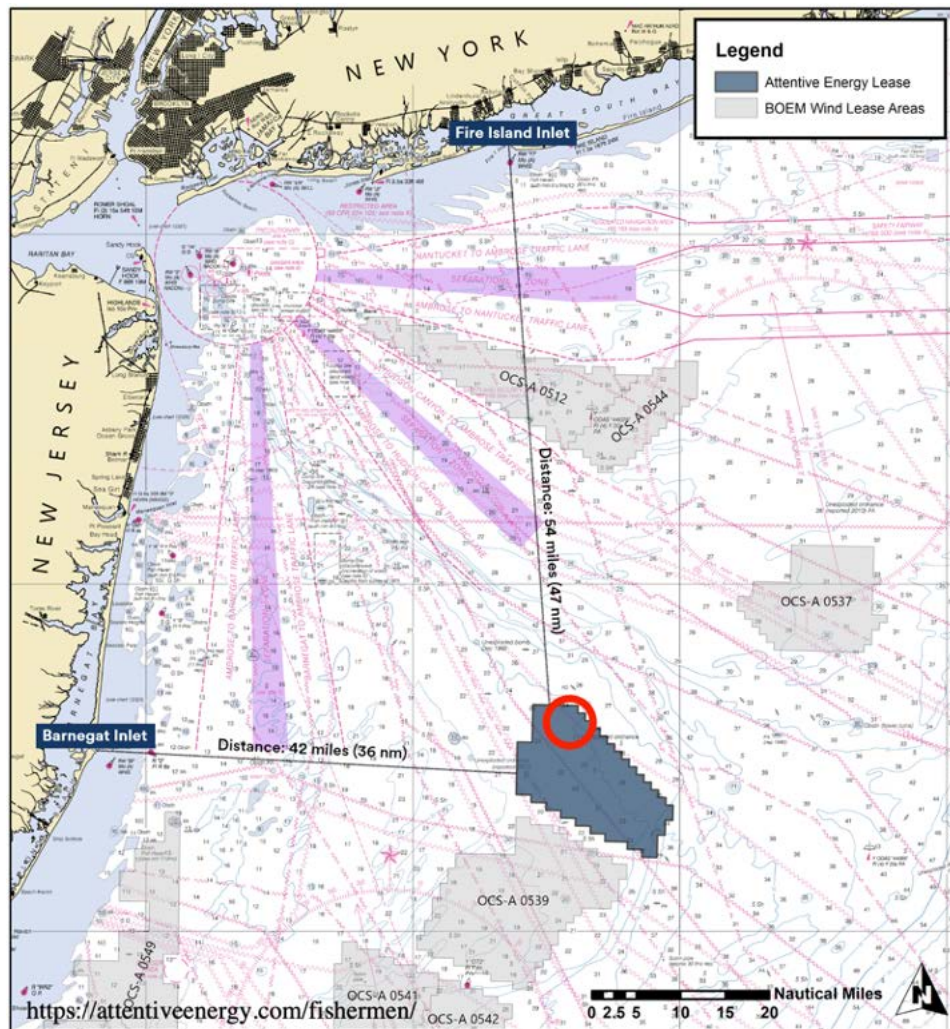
Legend
Attentive Energy Lease
BOEM Wind Lease Areas

NEW YORK
Fire Island Inlet
GREAT SOUTH BAY
NANTUCKET TO AMBROSE TRAFFIC LANE
AMBROSE TO NANTUCKET TRAFFIC LANE
RARITAN BAY
NEW JERSEY
OCS-A 0512
OCS-A 0544
Distance: 54 miles (47 nm)
OCS-A 0537
Barnegat Inlet
Distance: 42 miles (36 nm)
OCS-A 0539
OCS-A 0549
OCS-A 0541
OCS-A 0542
https://attentiveenergy.com/fishermen/
Nautical Miles
0 2.5 5 10 15 20
N